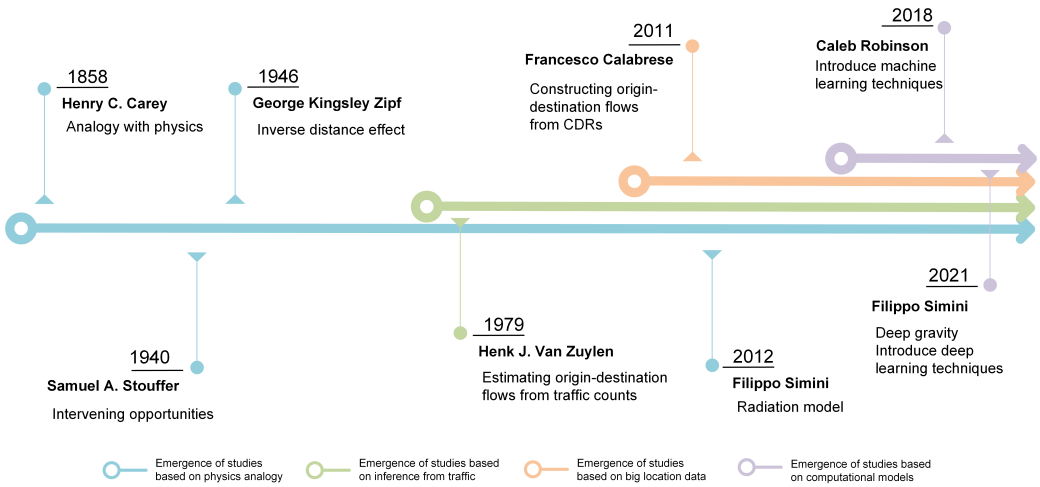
1858
Henry C. Carey
Analogy with physics

1946
George Kingsley Zipf
Inverse distance effect

2011
Francesco Calabrese
Constructing origin-destination flows from CDRs

2018
Caleb Robinson
Introduce machine learning techniques

1940
Samuel A. Stouffer
Intervening opportunities

1979
Henk J. Van Zuylen
Estimating origin-destination flows from traffic counts

2012
Filippo Simini
Radiation model

2021
Filippo Simini
Deep gravity
Introduce deep learning techniques

Emergence of studies based on physics analogy
Emergence of studies based on inference from traffic
Emergence of studies based on big location data
Emergence of studies based on computational models